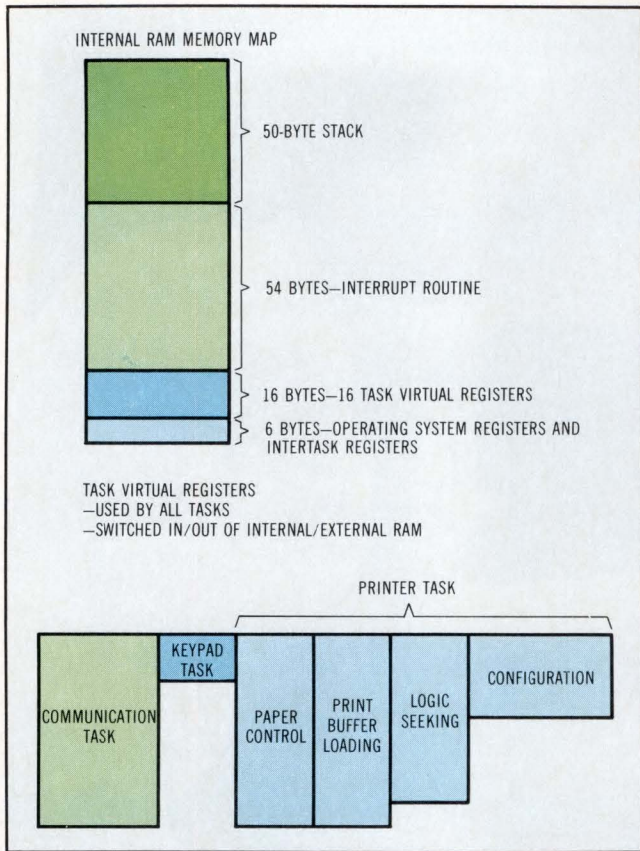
INTERNAL RAM MEMORY MAP

50-BYTE STACK

54 BYTES—INTERRUPT ROUTINE

16 BYTES—16 TASK VIRTUAL REGISTERS

6 BYTES—OPERATING SYSTEM REGISTERS AND INTERTASK REGISTERS

TASK VIRTUAL REGISTERS
—USED BY ALL TASKS
—SWITCHED IN/OUT OF INTERNAL/EXTERNAL RAM

PRINTER TASK

COMMUNICATION TASK

KEYPAD TASK

PAPER CONTROL

PRINT BUFFER LOADING

LOGIC SEEKING

CONFIGURATION